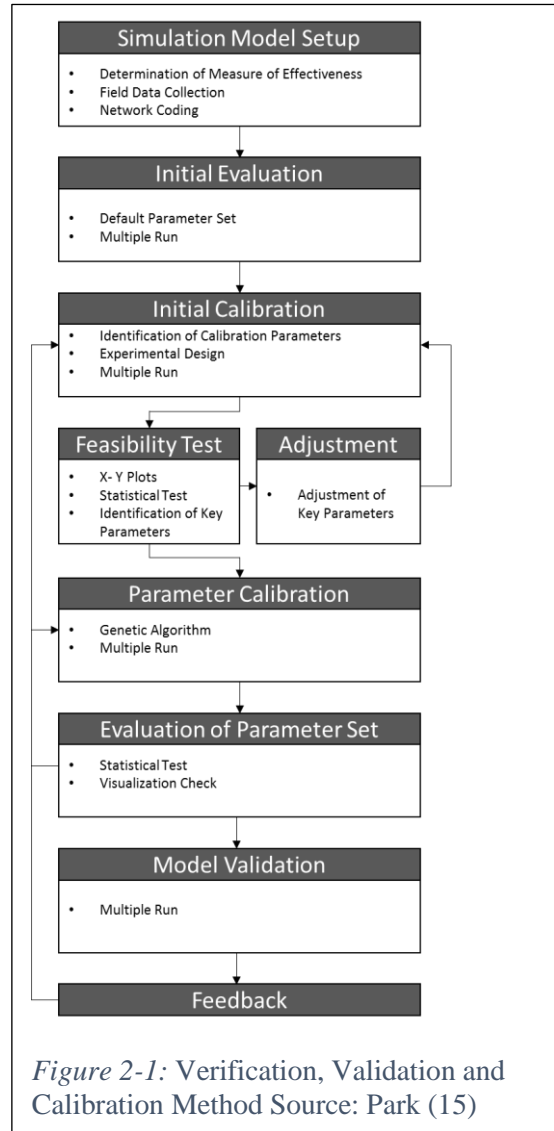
Simulation Model Setup

- Determination of Measure of Effectiveness
- Field Data Collection
- Network Coding

Initial Evaluation

- Default Parameter Set
- Multiple Run

Initial Calibration

- Identification of Calibration Parameters
- Experimental Design
- Multiple Run

Feasibility Test

- X- Y Plots
- Statistical Test
- Identification of Key Parameters

Adjustment

- Adjustment of Key Parameters

Parameter Calibration

- Genetic Algorithm
- Multiple Run

Evaluation of Parameter Set

- Statistical Test
- Visualization Check

Model Validation

- Multiple Run

Feedback

*Figure 2-1:* Verification, Validation and Calibration Method Source: Park (15)